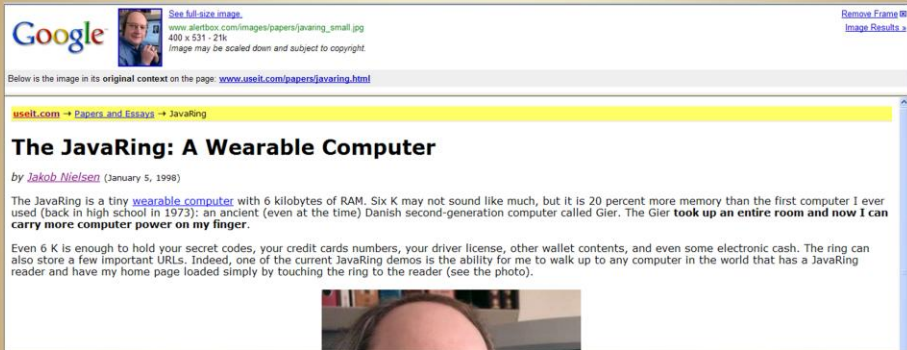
Google

See full-size image.
www.alertbox.com/images/papers/javaring_small.jpg
400 x 531 - 21k
Image may be scaled down and subject to copyright.

Remove Frame
Image Results »

Below is the image in its original context on the page: www.useit.com/papers/javaring.html

useit.com → Papers and Essays → JavaRing

The JavaRing: A Wearable Computer

by Jakob Nielsen (January 5, 1998)

The JavaRing is a tiny wearable computer with 6 kilobytes of RAM. Six K may not sound like much, but it is 20 percent more memory than the first computer I ever used (back in high school in 1973): an ancient (even at the time) Danish second-generation computer called Gier. The Gier took up an entire room and now I can carry more computer power on my finger.

Even 6 K is enough to hold your secret codes, your credit cards numbers, your driver license, other wallet contents, and even some electronic cash. The ring can also store a few important URLs. Indeed, one of the current JavaRing demos is the ability for me to walk up to any computer in the world that has a JavaRing reader and have my home page loaded simply by touching the ring to the reader (see the photo).